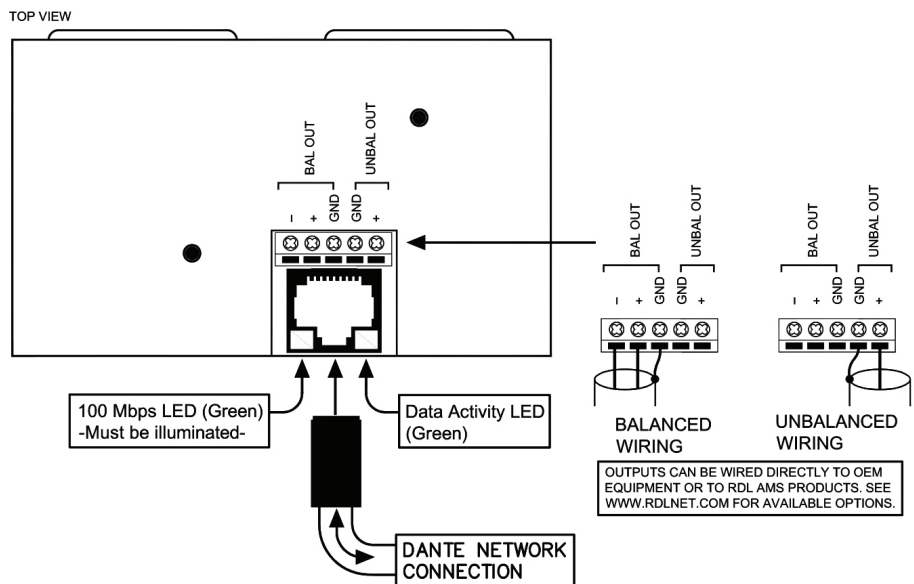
TOP VIEW

BAL OUT
UNBAL OUT
- + GND GND +

BAL OUT
UNBAL OUT
- + GND GND +

BAL OUT
UNBAL OUT
- + GND GND +

100 Mbps LED (Green)
-Must be illuminated-

Data Activity LED
(Green)

BALANCED
WIRING

UNBALANCED
WIRING

OUTPUTS CAN BE WIRED DIRECTLY TO OEM EQUIPMENT OR TO RDL AMS PRODUCTS. SEE WWW.RDLNET.COM FOR AVAILABLE OPTIONS.

DANTE NETWORK
CONNECTION